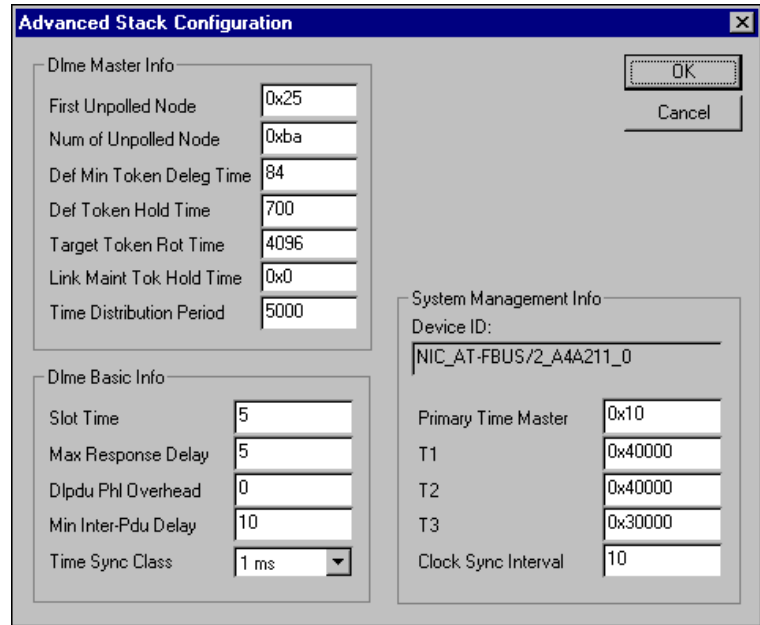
Advanced Stack Configuration

Dlme Master Info

First Unpolled Node 0x25

Num of Unpolled Node 0xba

Def Min Token Deleg Time 84

Def Token Hold Time 700

Target Token Rot Time 4096

Link Maint Tok Hold Time 0x0

Time Distribution Period 5000

OK

Cancel

Dlme Basic Info

Slot Time 5

Max Response Delay 5

Dlpdu Phl Overhead 0

Min Inter-Pdu Delay 10

Time Sync Class 1 ms

System Management Info

Device ID:

NIC_AT-FBUS/2_A4A211_0

Primary Time Master 0x10

T1 0x40000

T2 0x40000

T3 0x30000

Clock Sync Interval 10